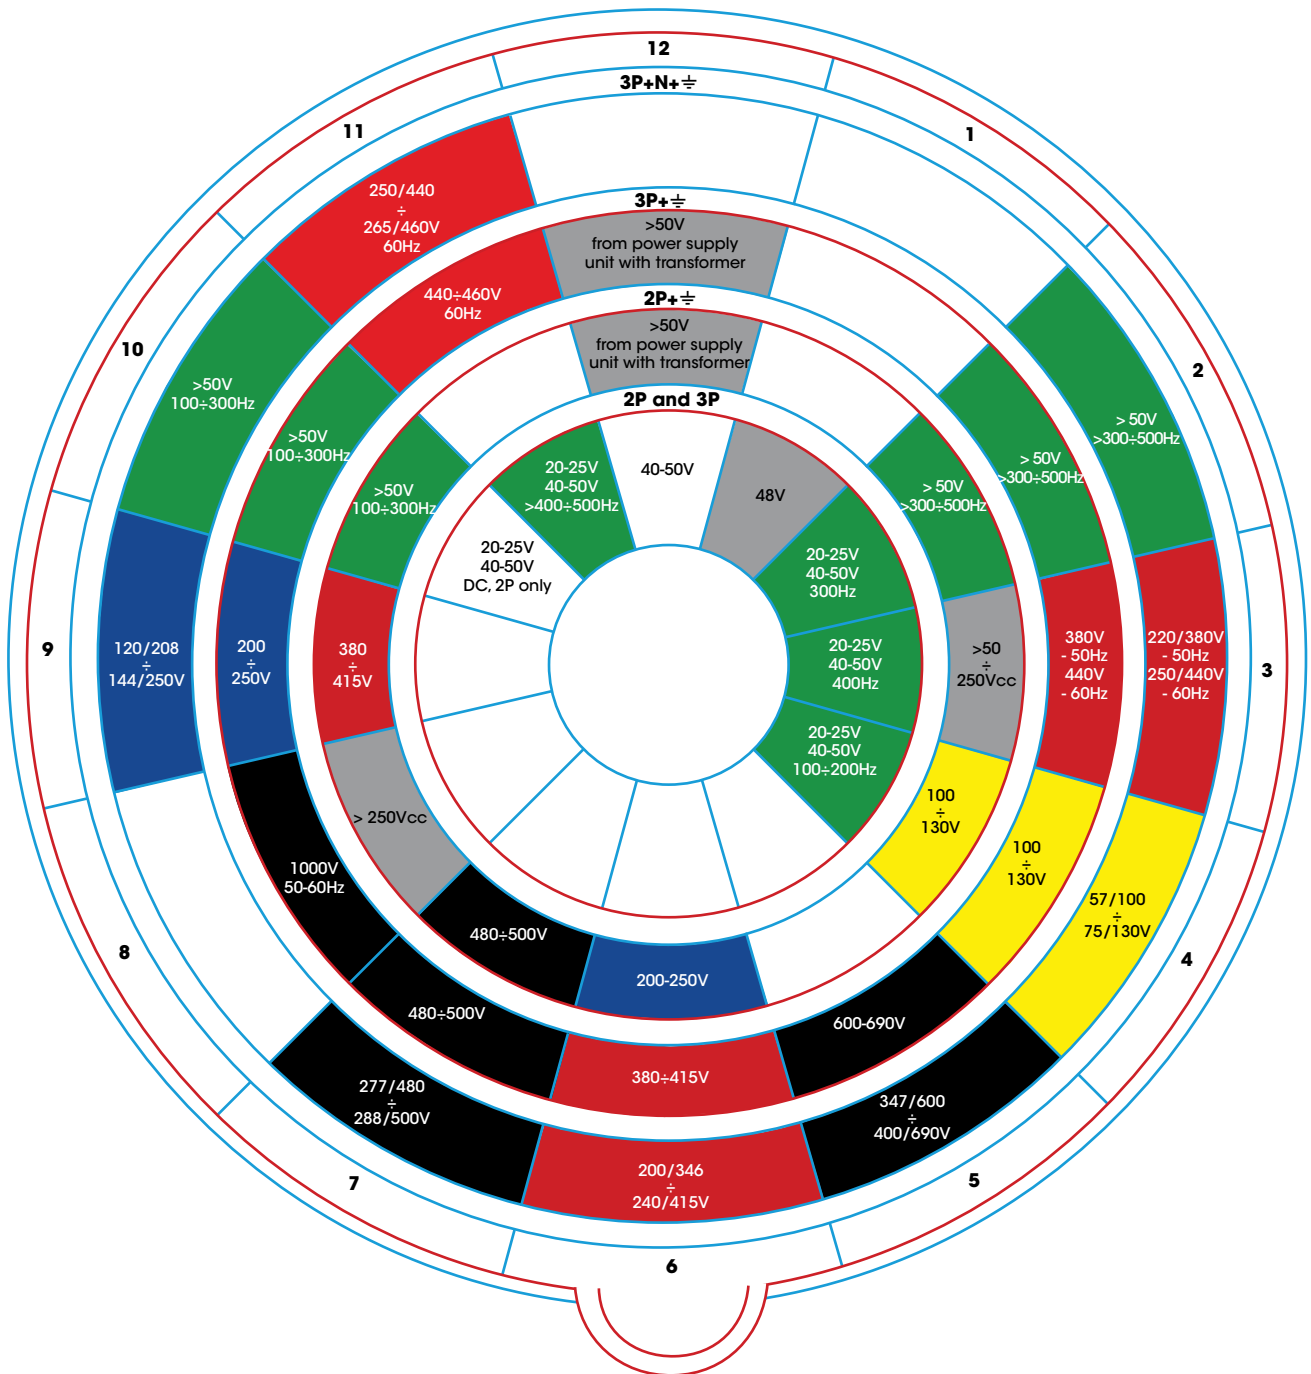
12

3P+N+⏚

11

1

250/440
÷
265/460V
60Hz

3P+⏚
>50V
from power supply
unit with transformer

440÷460V
60Hz

2P+⏚
>50V
from power supply
unit with transformer

10

>50V
100÷300Hz

2

> 50V
>300÷500Hz

>50V
100÷300Hz

> 50V
>300÷500Hz

2P and 3P

>50V
100÷300Hz

20-25V
40-50V
>400÷500Hz

40-50V

48V

> 50V
>300÷500Hz

20-25V
40-50V
DC, 2P only

20-25V
40-50V
300Hz

9

120/208
÷
144/250V

200
÷
250V

380
÷
415V

20-25V
40-50V
400Hz

>50
÷
250Vcc

380V
- 50Hz
440V
- 60Hz

220/380V
- 50Hz
250/440V
- 60Hz

3

20-25V
40-50V
100÷200Hz

100
÷
130V

> 250Vcc

100
÷
130V

1000V
50-60Hz

57/100
÷
75/130V

8

480÷500V

200-250V

4

480÷500V

600-690V

380÷415V

277/480
÷
288/500V

347/600
÷
400/690V

200/346
÷
240/415V

7

5

6